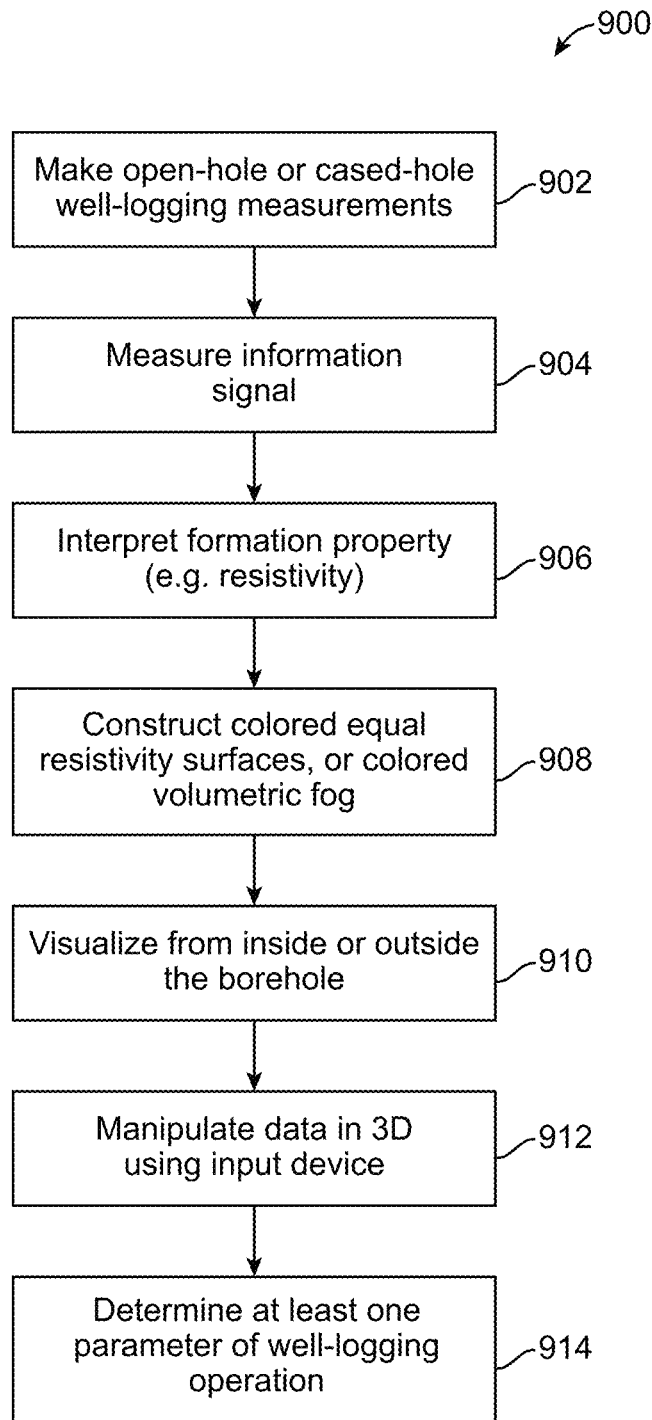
900

Make open-hole or cased-hole well-logging measurements

902

Measure information signal

904

Interpret formation property (e.g. resistivity)

906

Construct colored equal resistivity surfaces, or colored volumetric fog

908

Visualize from inside or outside the borehole

910

Manipulate data in 3D using input device

912

Determine at least one parameter of well-logging operation

914